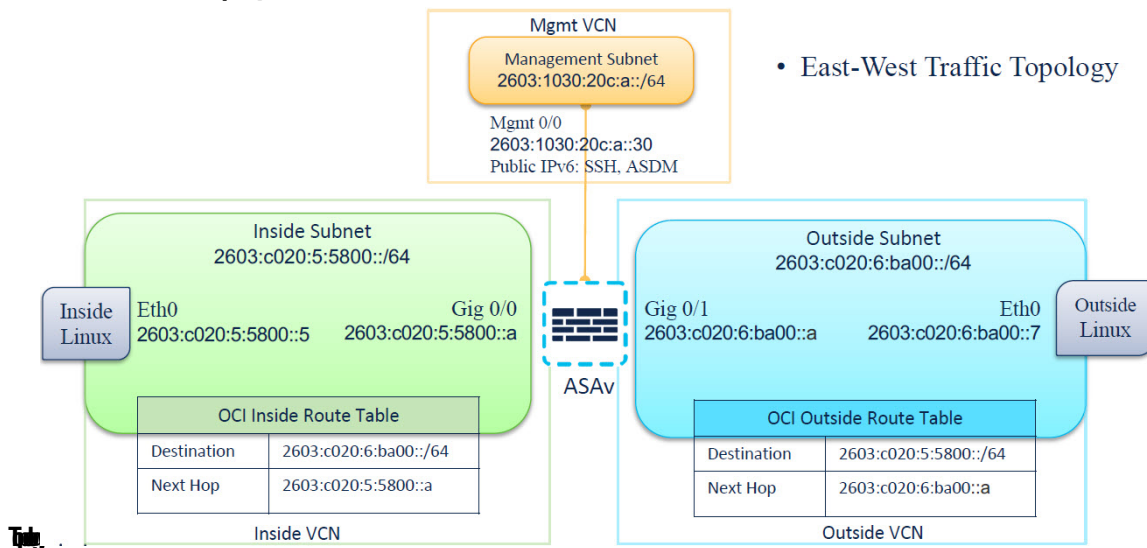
Mgmt VCN

Management Subnet
2603:1030:20c:a::/64

Mgmt 0/0
2603:1030:20c:a::30
Public IPv6: SSH, ASDM

• East-West Traffic Topology

Inside Subnet
2603:c020:5:5800::/64

Inside Linux

Eth0
2603:c020:5:5800::5

Gig 0/0
2603:c020:5:5800::a

| OCI Inside Route Table | |
|---|---|
| Destination | 2603:c020:6:ba00::/64 |
| Next Hop | 2603:c020:5:5800::a |

Inside VCN

ASAv

Outside Subnet
2603:c020:6:ba00::/64

Gig 0/1
2603:c020:6:ba00::a

Eth0
2603:c020:6:ba00::7

Outside Linux

| OCI Outside Route Table | |
|---|---|
| Destination | 2603:c020:5:5800::/64 |
| Next Hop | 2603:c020:6:ba00::a |

Outside VCN

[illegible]